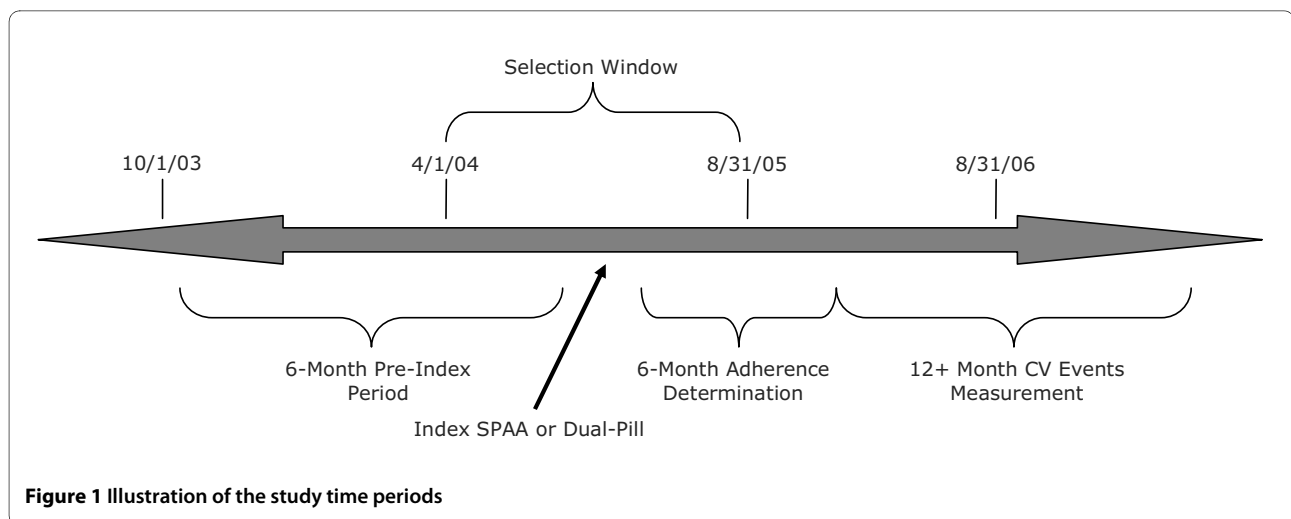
Selection Window

10/1/03

4/1/04

8/31/05

8/31/06

6-Month Pre-Index Period

6-Month Adherence Determination

12+ Month CV Events Measurement

Index SPAA or Dual-Pill

**Figure 1 Illustration of the study time periods**